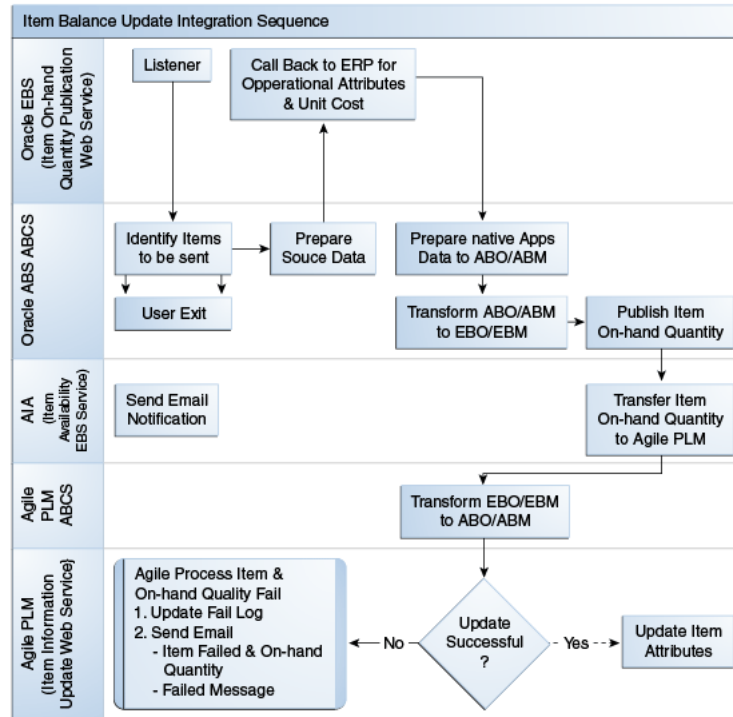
Item Balance Update Integration Sequence

Oracle EBS (Item On-hand Quantity Publication Web Service)

Listener

Call Back to ERP for Operational Attributes & Unit Cost

Oracle ABS ABCS

Identify Items to be sent

Prepare Souce Data

Prepare native Apps Data to ABO/ABM

User Exit

Transform ABO/ABM to EBO/EBM

Publish Item On-hand Quantity

AIA (Item Availability EBS Service)

Send Email Notification

Transfer Item On-hand Quantity to Agile PLM

Agile PLM ABCS

Transform EBO/EBM to ABO/ABM

Agile PLM (Item Information Update Web Service)

Agile Process Item & On-hand Quality Fail
1. Update Fail Log
2. Send Email
- Item Failed & On-hand Quantity
- Failed Message

No

Update Successful ?

Yes

Update Item Attributes